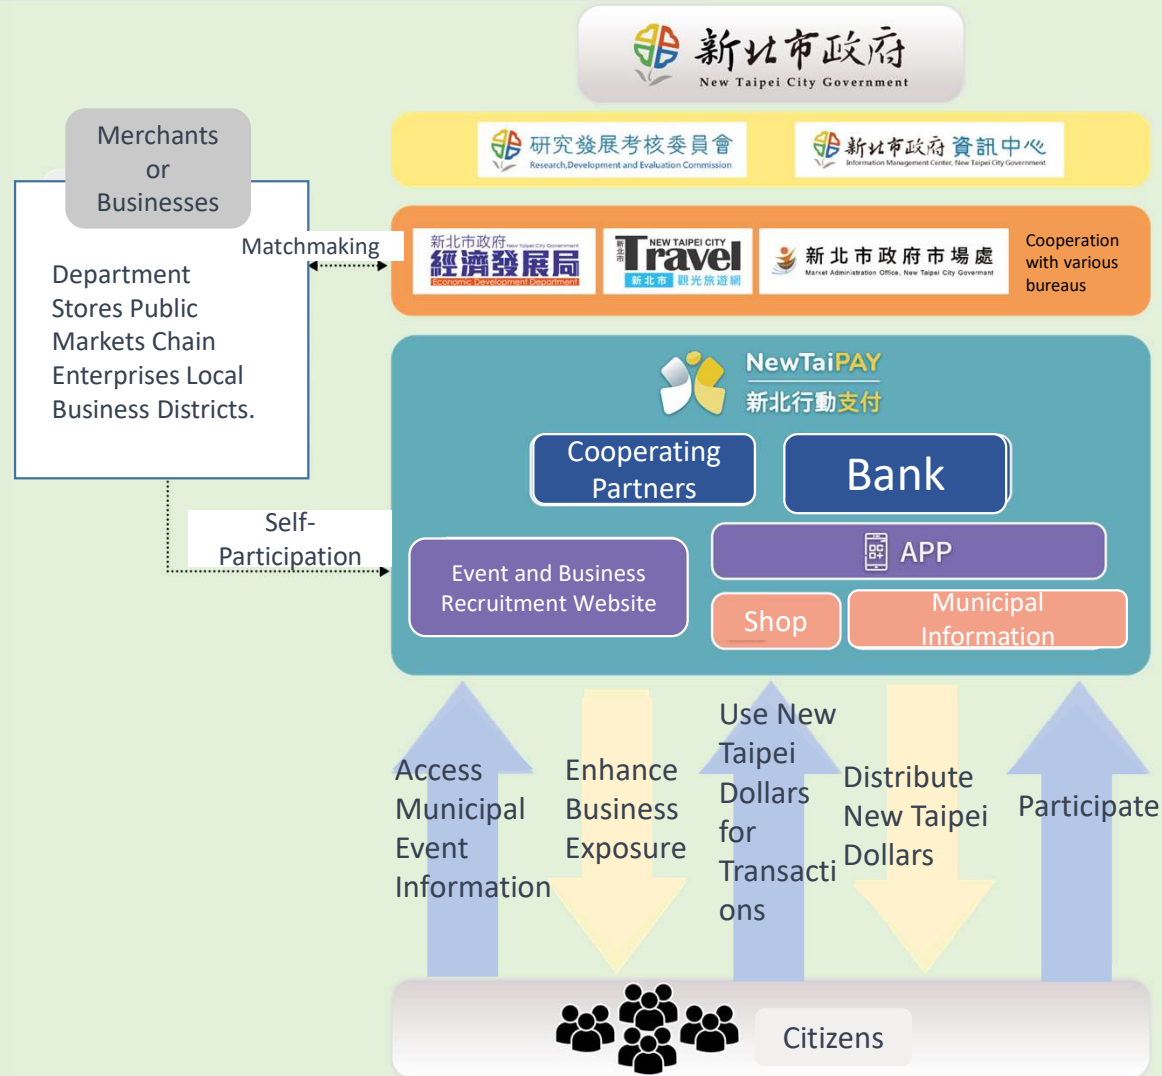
新北市政府
New Taipei City Government

研究發展考核委員會
Research,Development and Evaluation Commission

新北市政府 資訊中心
Information Management Center, New Taipei City Government

Merchants or Businesses

Department Stores Public Markets Chain Enterprises Local Business Districts.

Matchmaking

新北市政府 New Taipei City Government
經濟發展局
Economic Development Department

新北市
NEW TAIPEI CITY
Travel
新北市 觀光旅遊網

新北市政府市場處
Market Administration Office, New Taipei City Government

Cooperation with various bureaus

NewTaiPAY
新北行動支付

Cooperating Partners

Bank

Self-Participation

APP

Event and Business Recruitment Website

Shop

Municipal Information

Access Municipal Event Information

Enhance Business Exposure

Use New Taipei Dollars for Transacti ons

Distribute New Taipei Dollars

Participate

Citizens